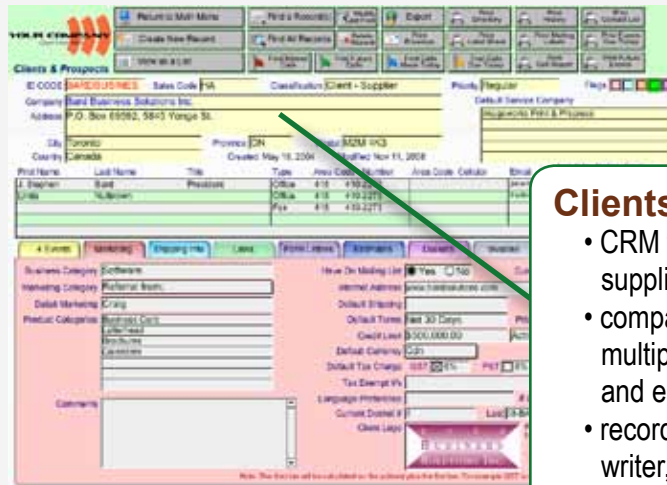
YOUR COMPANY

Clients & Prospects

Return to Main Menu
Create New Record
View as a List
Find a Record
Find All Records
Export

ID CODE BAIRDBUSINES Sales Code HA Classification Client - Supplier Priority Regular Flags
Company Baird Business Solutions Inc. Default Service Company
Address P.O. Box 69582, 5845 Yonge St. Hogsworks Print & Promos
City Toronto Province ON Postal M2M 4K3
Country Canada Created May 18, 2004 Modified Nov 11, 2008

| First Name | Last Name | Title | Type | Area Code | Number | Area Code | Cellular | Email |
|---|---|---|---|---|---|---|---|---|
| J. Stephen | Baird | President | Office | 416 | | | | |
| Linda | Vulkovich | | Office | 416 | | | | |
| | | | Fax | 416 | | | | |

Marketing
Shipping Info
Business Category Software
Marketing Category Referral from
Default Marketing Craig
Product Categories Business Card, Letterhead, Brochures, Envelopes
Comments
Have On Mailing List Yes No
Internet Address www.bairdsolutions.com
Default Shipping
Default Terms Net 30 Days
Credit Limit $500,000.00
Default Currency Cdn
Default Tax Charge GST 5% PST
Tax Exempt #'s
Language Preference
Current Docket #
Client Logo

Clients
• CRM
suppli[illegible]
• comp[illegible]
multip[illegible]
and e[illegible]
• recor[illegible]
writer,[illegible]